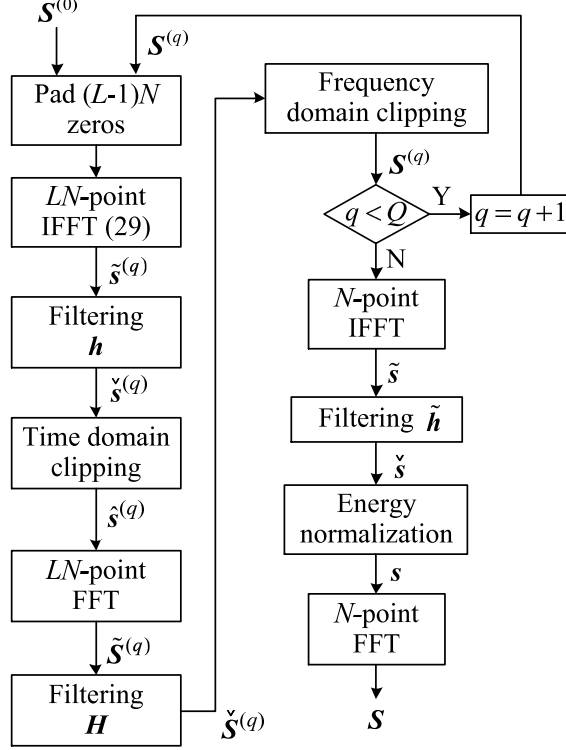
$\boldsymbol{S}^{(0)}$

$\boldsymbol{S}^{(q)}$

Pad $(L\text{-}1)N$ zeros

$LN$-point IFFT (29)

$\tilde{\boldsymbol{s}}^{(q)}$

Filtering $\boldsymbol{h}$

$\check{\boldsymbol{s}}^{(q)}$

Time domain clipping

$\hat{\boldsymbol{s}}^{(q)}$

$LN$-point FFT

$\tilde{\boldsymbol{S}}^{(q)}$

Filtering $\boldsymbol{H}$

$\check{\boldsymbol{S}}^{(q)}$

Frequency domain clipping

$\boldsymbol{S}^{(q)}$

$q < Q$

Y

$q = q + 1$

N

$N$-point IFFT

$\tilde{\boldsymbol{s}}$

Filtering $\tilde{\boldsymbol{h}}$

$\check{\boldsymbol{s}}$

Energy normalization

$\boldsymbol{s}$

$N$-point FFT

$\boldsymbol{S}$